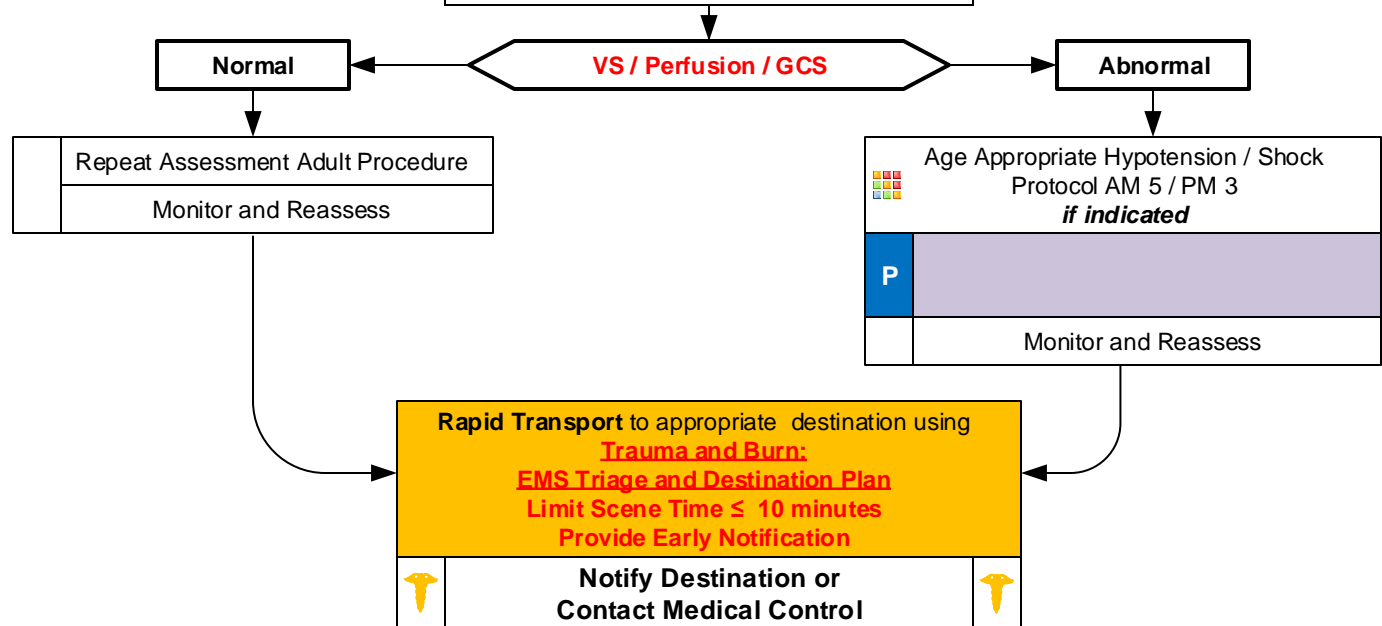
VS / Perfusion / GCS

Normal

Abnormal

Repeat Assessment Adult Procedure

Monitor and Reassess

Age Appropriate Hypotension / Shock Protocol AM 5 / PM 3
*if indicated*

P

Monitor and Reassess

**Rapid Transport** to appropriate destination using
Trauma and Burn:
EMS Triage and Destination Plan
Limit Scene Time ≤ 10 minutes
Provide Early Notification

Notify Destination or
Contact Medical Control